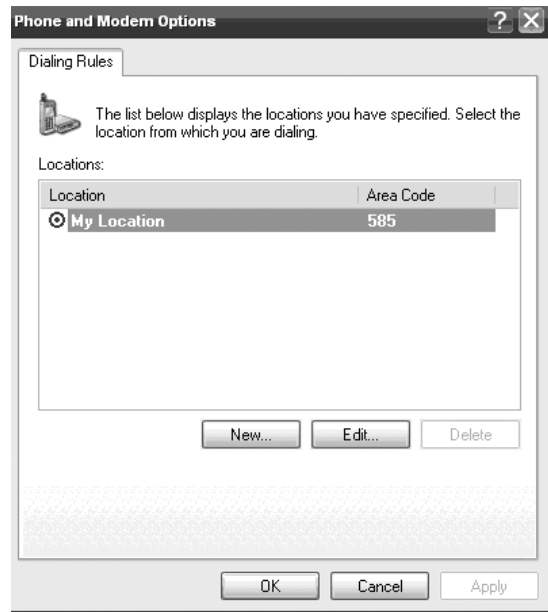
Phone and Modem Options

Dialing Rules

The list below displays the locations you have specified. Select the location from which you are dialing.

Locations:

| Location | Area Code |
|---|---|
| My Location | 585 |

New... Edit... Delete

OK Cancel Apply